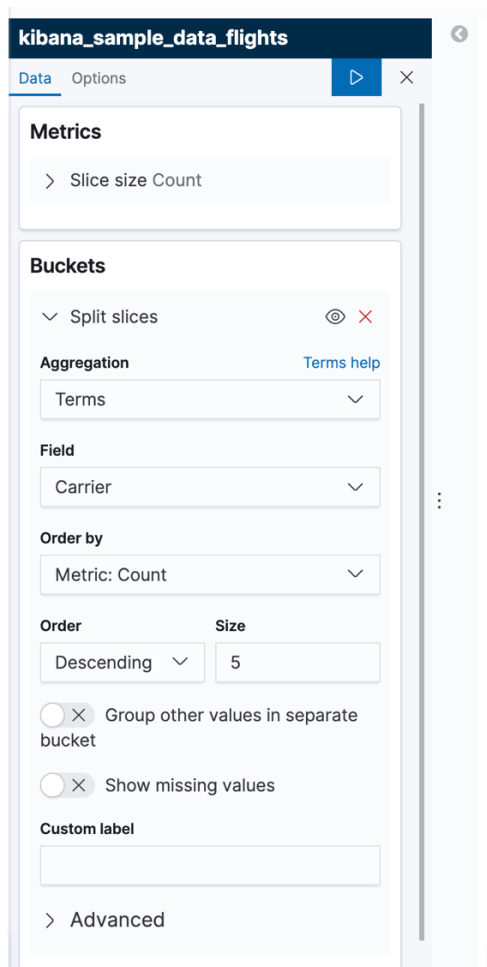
kibana_sample_data_flights

Data Options

Metrics

Slice size Count

Buckets

Split slices

Aggregation Terms help

Terms

Field

Carrier

Order by

Metric: Count

Order

Descending

Size

5

Group other values in separate bucket

Show missing values

Custom label

Advanced